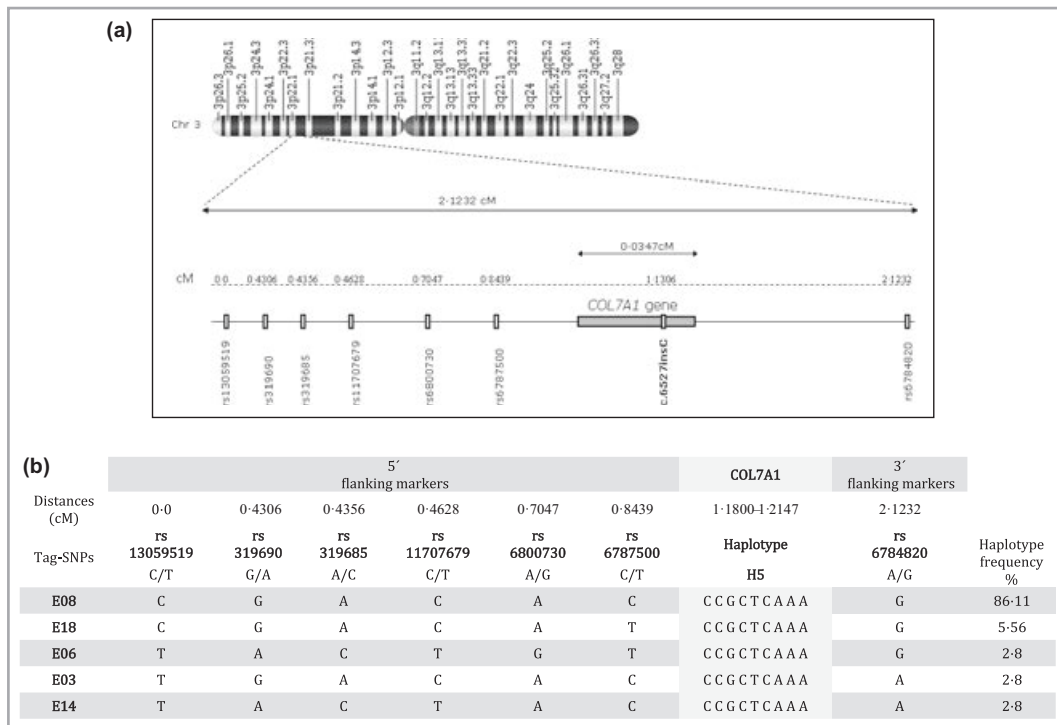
(a)

3p26.3 3p26.1 3p25.2 3p24.3 3p24.1 3p22.3 3p22.1 3p21.3 3p21.2 3p14.3 3p14.1 3p12.3 3p12.1 3q11.2 3q12.2 3q13.11 3q13.13 3q13.31 3q13.33 3q21.2 3q22.1 3q22.3 3q24 3q25.2 3q25.32 3q26.1 3q26.31 3q26.33 3q27.2 3q28

Chr 3

2·1232 cM

0·0347cM

cM 0·0 0·4306 0·4356 0·4628 0·7047 0·8439 1·1306 2·1232

COL7A1 gene

rs13059519 rs319690 rs319685 rs11707679 rs6800730 rs6787500 c.6527insC rs6784820

(b)

| | 5′ flanking markers | | | | | | COL7A1 | 3′ flanking markers | |
|---|---|---|---|---|---|---|---|---|---|
| Distances (cM) | 0·0 | 0·4306 | 0·4356 | 0·4628 | 0·7047 | 0·8439 | 1·1800–1·2147 | 2·1232 | |
| Tag-SNPs | rs 13059519 C/T | rs 319690 G/A | rs 319685 A/C | rs 11707679 C/T | rs 6800730 A/G | rs 6787500 C/T | Haplotype H5 | rs 6784820 A/G | Haplotype frequency % |
| E08 | C | G | A | C | A | C | C C G C T C A A A | G | 86·11 |
| E18 | C | G | A | C | A | T | C C G C T C A A A | G | 5·56 |
| E06 | T | A | C | T | G | T | C C G C T C A A A | G | 2·8 |
| E03 | T | G | A | C | A | C | C C G C T C A A A | A | 2·8 |
| E14 | T | A | C | T | A | C | C C G C T C A A A | A | 2·8 |